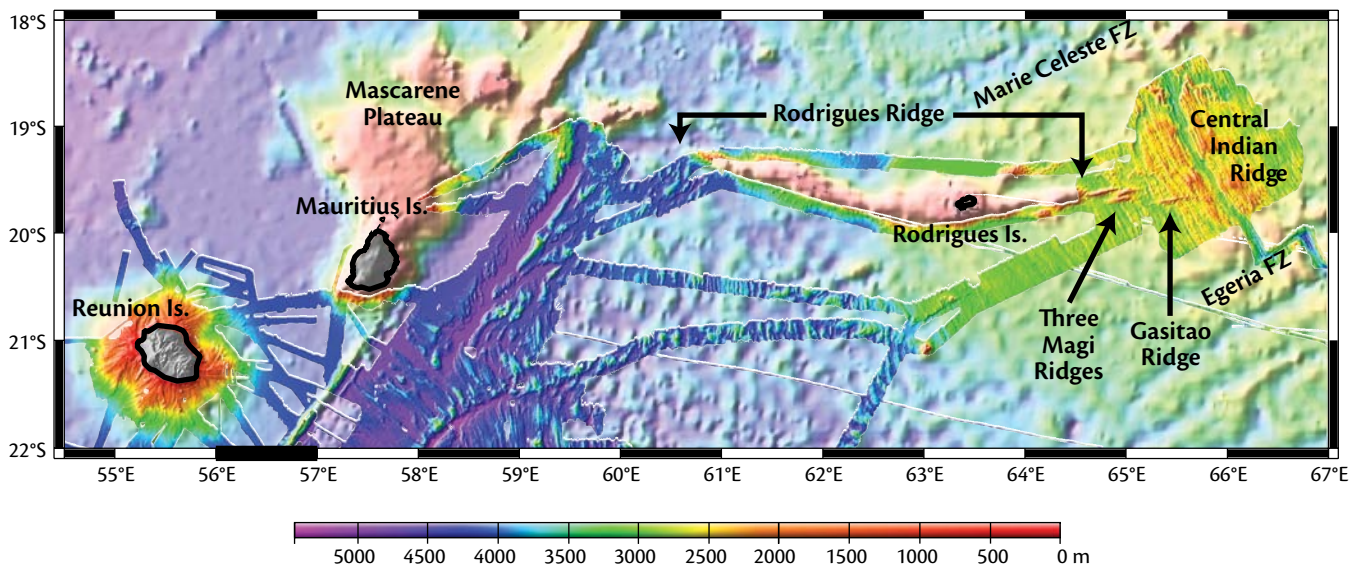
18°S
19°S
20°S
21°S
22°S

Mascarene Plateau

Rodrigues Ridge

Marie Celeste FZ

Central Indian Ridge

Mauritius Is.

Rodrigues Is.

Reunion Is.

Egeria FZ

Three Magi Ridges

Gasitao Ridge

55°E 56°E 57°E 58°E 59°E 60°E 61°E 62°E 63°E 64°E 65°E 66°E 67°E

5000 4500 4000 3500 3000 2500 2000 1500 1000 500 0 m